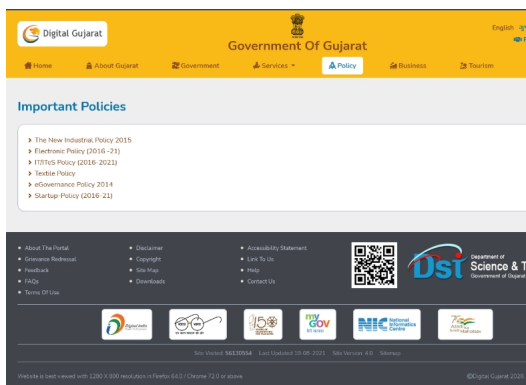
Digital Gujarat

Government Of Gujarat

English ગુ

Home
About Gujarat
Government
Services
Policy
Business
Tourism

Important Policies

The New Industrial Policy 2015
Electronic Policy (2016 -21)
IT/ITeS Policy (2016-2021)
Textile Policy
eGovernance Policy 2014
Startup-Policy (2016-21)

About The Portal
Grievance Redressal
Feedback
FAQs
Terms Of Use

Disclaimer
Copyright
Site Map
Downloads

Accessibility Statement
Link To Us
Help
Contact Us

Dst
Department of
Science & T
Government of Gujarat

Digital India
150
my GOV
NIC National Informatics Centre
75 Azadi Ka Amrit Mahotsav

Site Visited: 5633D554 Last Updated 19-08-2021 Site Version: 4.0 Sitemap

Website is best viewed with 1280 X 800 resolution in Firefox 64.0 / Chrome 72.0 or above.

©Digital Gujarat 2020